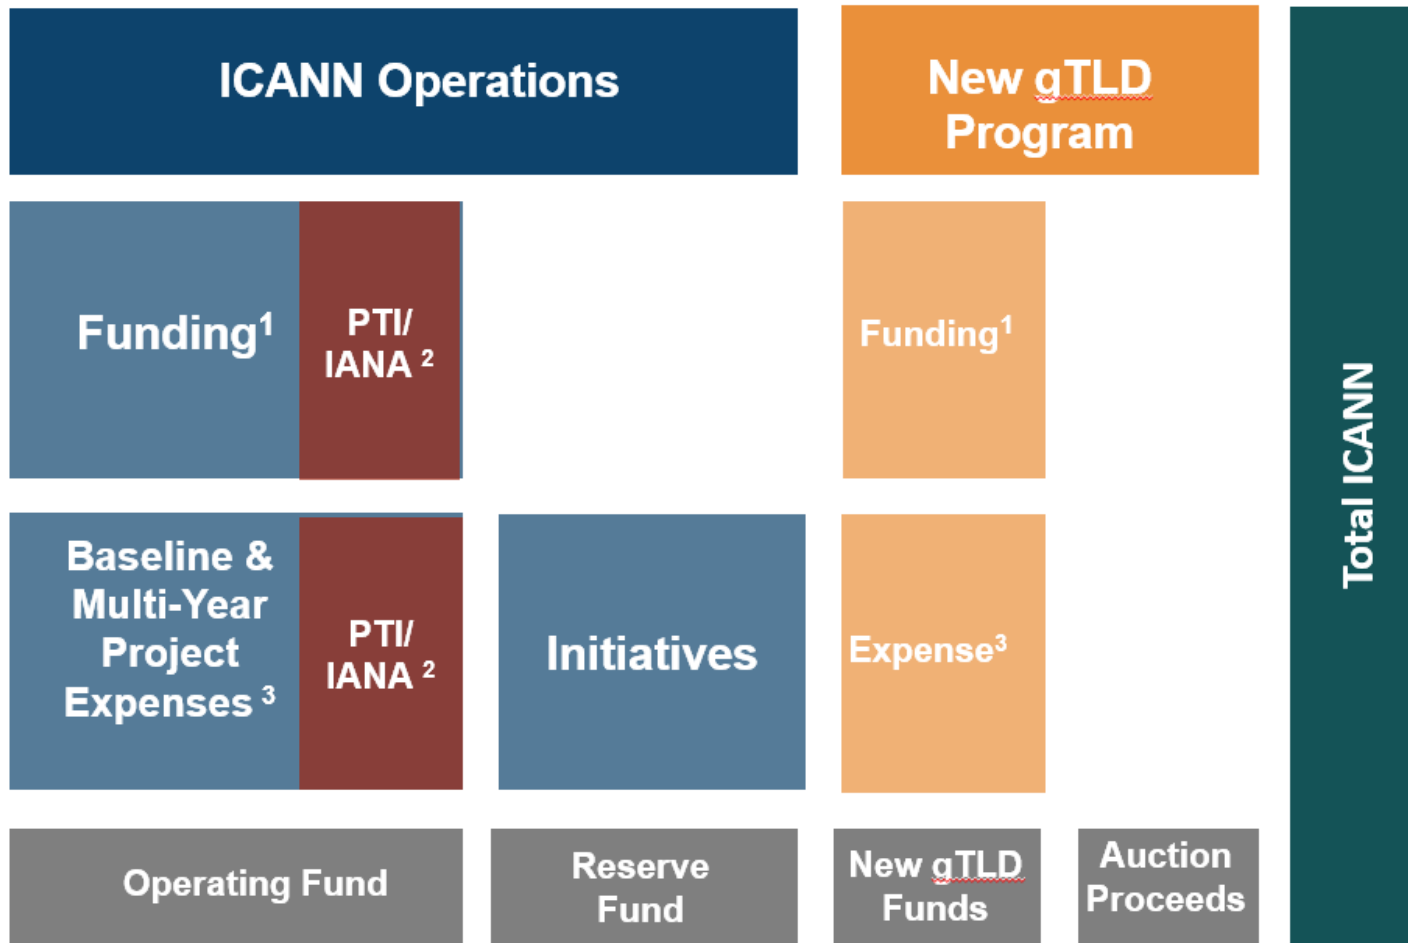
ICANN Operations

New gTLD Program

Total ICANN

Funding$^1$

PTI/ IANA $^2$

Funding$^1$

Baseline & Multi-Year Project Expenses $^3$

PTI/ IANA $^2$

Initiatives

Expense$^3$

Operating Fund

Reserve Fund

New gTLD Funds

Auction Proceeds